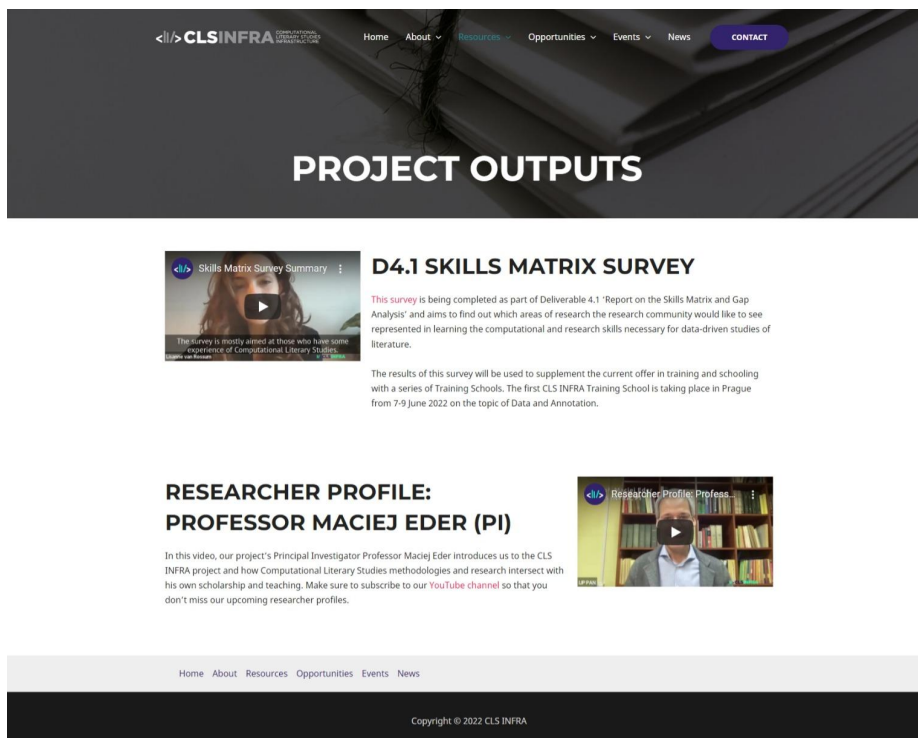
<\|/> CLSINFRA COMPUTATIONAL LITERARY STUDIES INFRASTRUCTURE

Home About Resources Opportunities Events News CONTACT

PROJECT OUTPUTS

Skills Matrix Survey Summary

The survey is mostly aimed at those who have some experience of Computational Literary Studies

Lisanne van Rossum

D4.1 SKILLS MATRIX SURVEY

This survey is being completed as part of Deliverable 4.1 'Report on the Skills Matrix and Gap Analysis' and aims to find out which areas of research the research community would like to see represented in learning the computational and research skills necessary for data-driven studies of literature.

The results of this survey will be used to supplement the current offer in training and schooling with a series of Training Schools. The first CLS INFRA Training School is taking place in Prague from 7-9 June 2022 on the topic of Data and Annotation.

RESEARCHER PROFILE: PROFESSOR MACIEJ EDER (PI)

In this video, our project's Principal Investigator Professor Maciej Eder introduces us to the CLS INFRA project and how Computational Literary Studies methodologies and research intersect with his own scholarship and teaching. Make sure to subscribe to our YouTube channel so that you don't miss our upcoming researcher profiles.

Researcher Profile: Profess...

IJP PAN

Home About Resources Opportunities Events News

Copyright © 2022 CLS INFRA